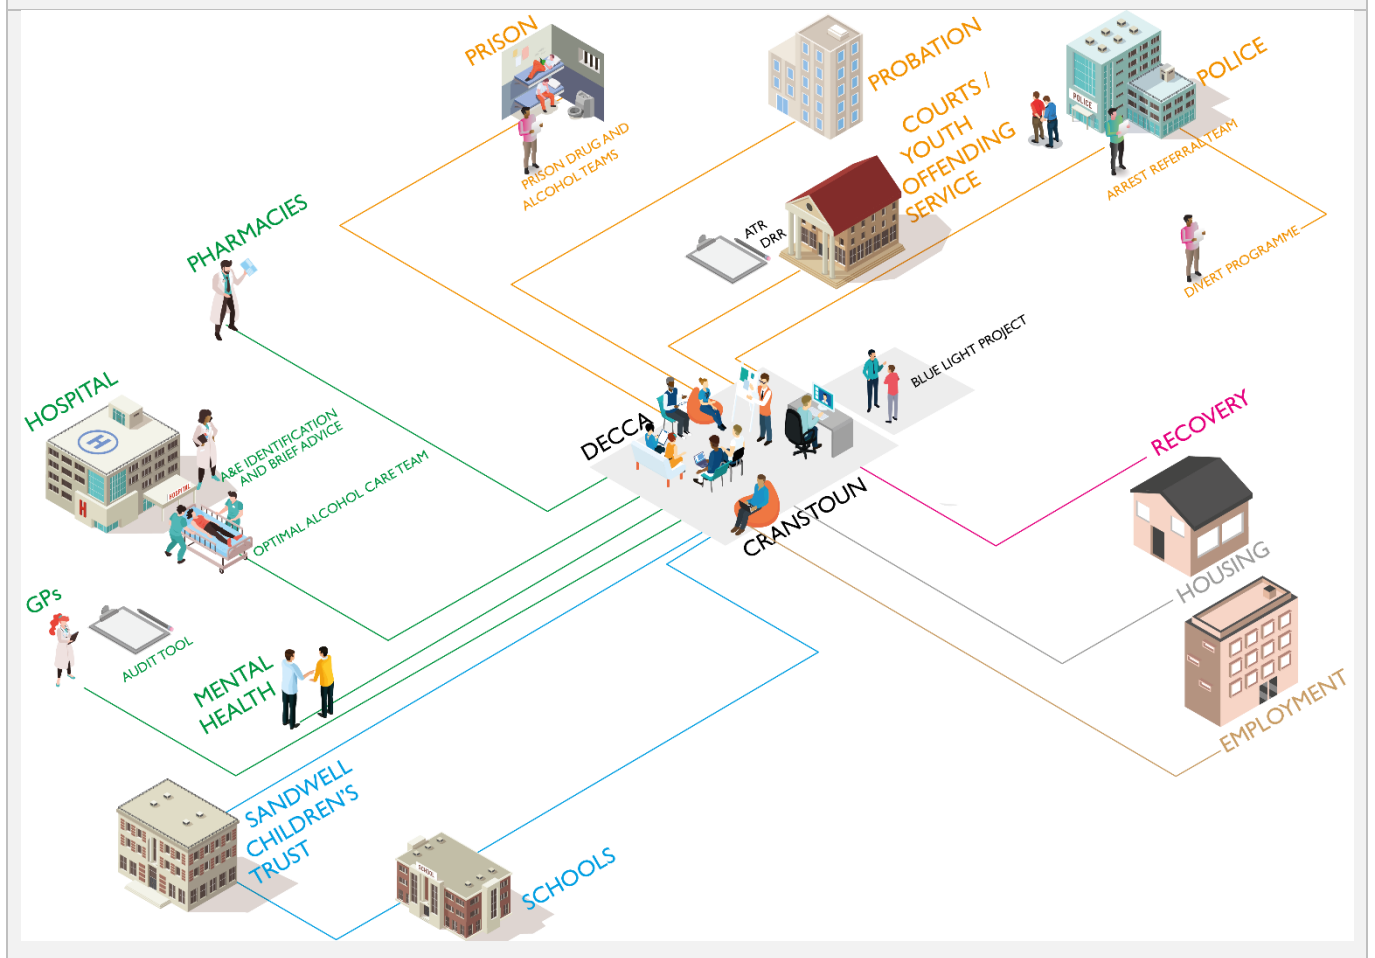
PRISON

PRISON DRUG AND ALCOHOL TEAMS

PROBATION

COURTS / YOUTH OFFENDING SERVICE

ATR DRR

POLICE

POLICE

ARREST REFERRAL TEAM

DIVERT PROGRAMME

PHARMACIES

HOSPITAL

HOSPITAL

A&E IDENTIFICATION AND BRIEF ADVICE

OPTIMAL ALCOHOL CARE TEAM

BLUE LIGHT PROJECT

DECCA

CRANSTOUN

RECOVERY

HOUSING

GPs

AUDIT TOOL

MENTAL HEALTH

EMPLOYMENT

SANDWELL CHILDREN'S TRUST

SCHOOL

SCHOOLS